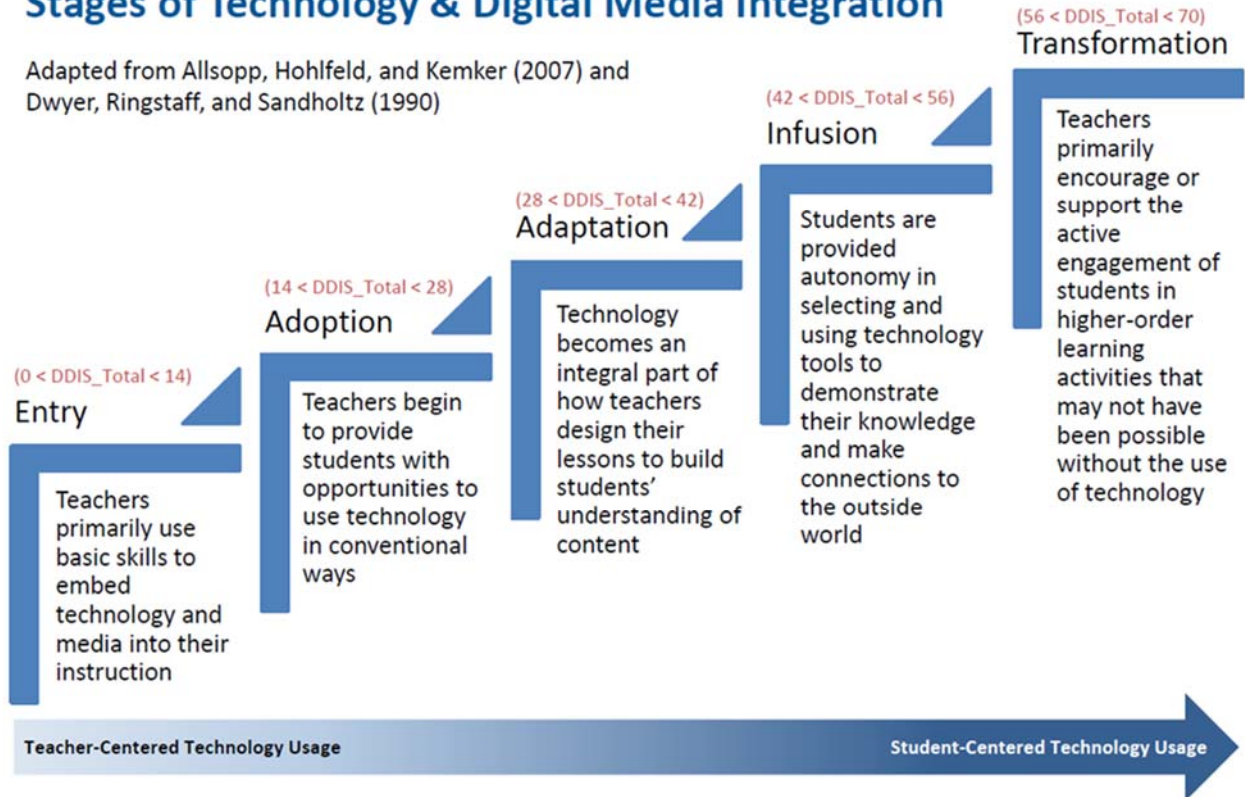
Stages of Technology & Digital Media Integration

Adapted from Allsopp, Hohlfeld, and Kemker (2007) and Dwyer, Ringstaff, and Sandholtz (1990)

(0 < DDIS_Total < 14)
Entry

Teachers primarily use basic skills to embed technology and media into their instruction

(14 < DDIS_Total < 28)
Adoption

Teachers begin to provide students with opportunities to use technology in conventional ways

(28 < DDIS_Total < 42)
Adaptation

Technology becomes an integral part of how teachers design their lessons to build students' understanding of content

(42 < DDIS_Total < 56)
Infusion

Students are provided autonomy in selecting and using technology tools to demonstrate their knowledge and make connections to the outside world

(56 < DDIS_Total < 70)
Transformation

Teachers primarily encourage or support the active engagement of students in higher-order learning activities that may not have been possible without the use of technology

Teacher-Centered Technology Usage

Student-Centered Technology Usage